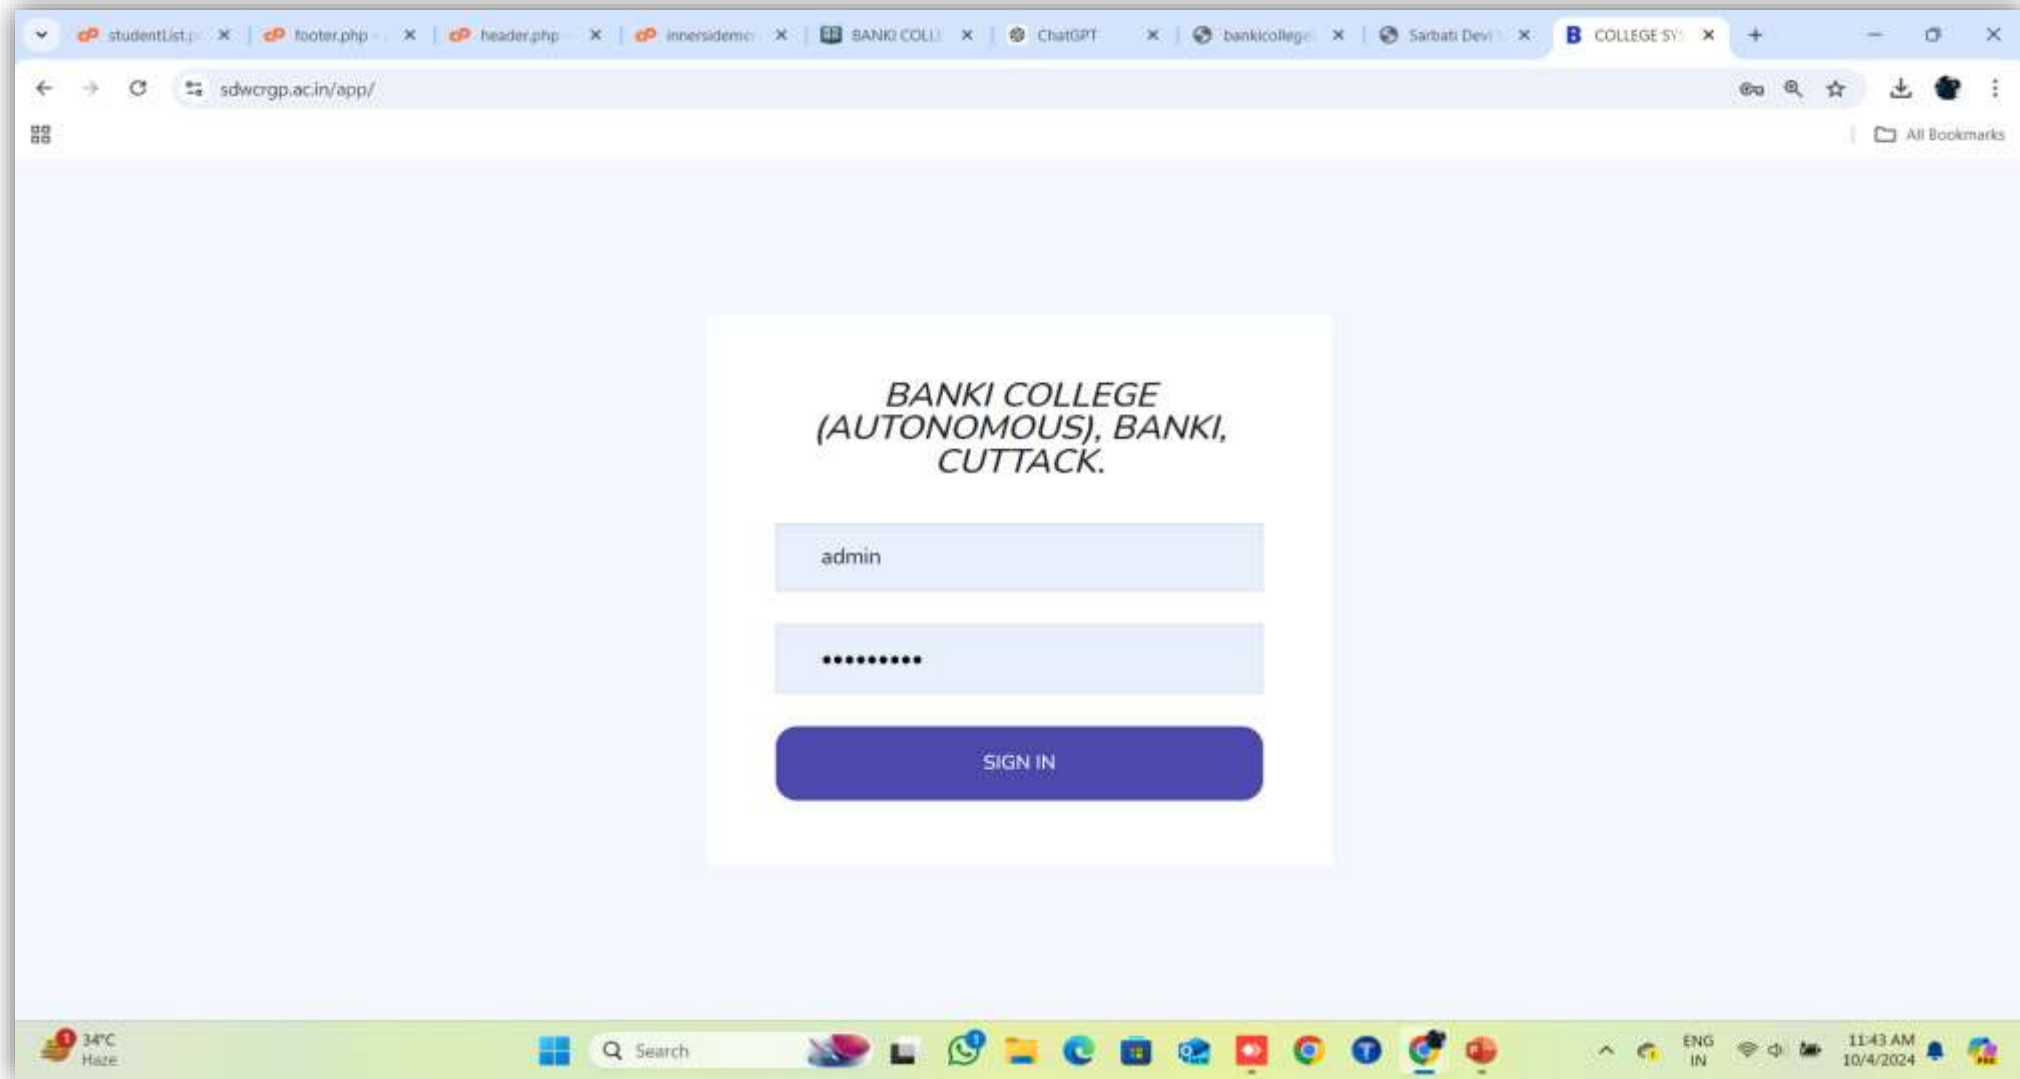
studentList.p | footer.php | header.php | innersidemer | BANKI COLL | ChatGPT | bankicollege | Sarbati Devi | COLLEGE SY

sdwcrgp.ac.in/app/

All Bookmarks

BANKI COLLEGE (AUTONOMOUS), BANKI, CUTTACK.

admin

••••••••••

SIGN IN

34°C
Haze

Search

ENG
IN

11:43 AM
10/4/2024